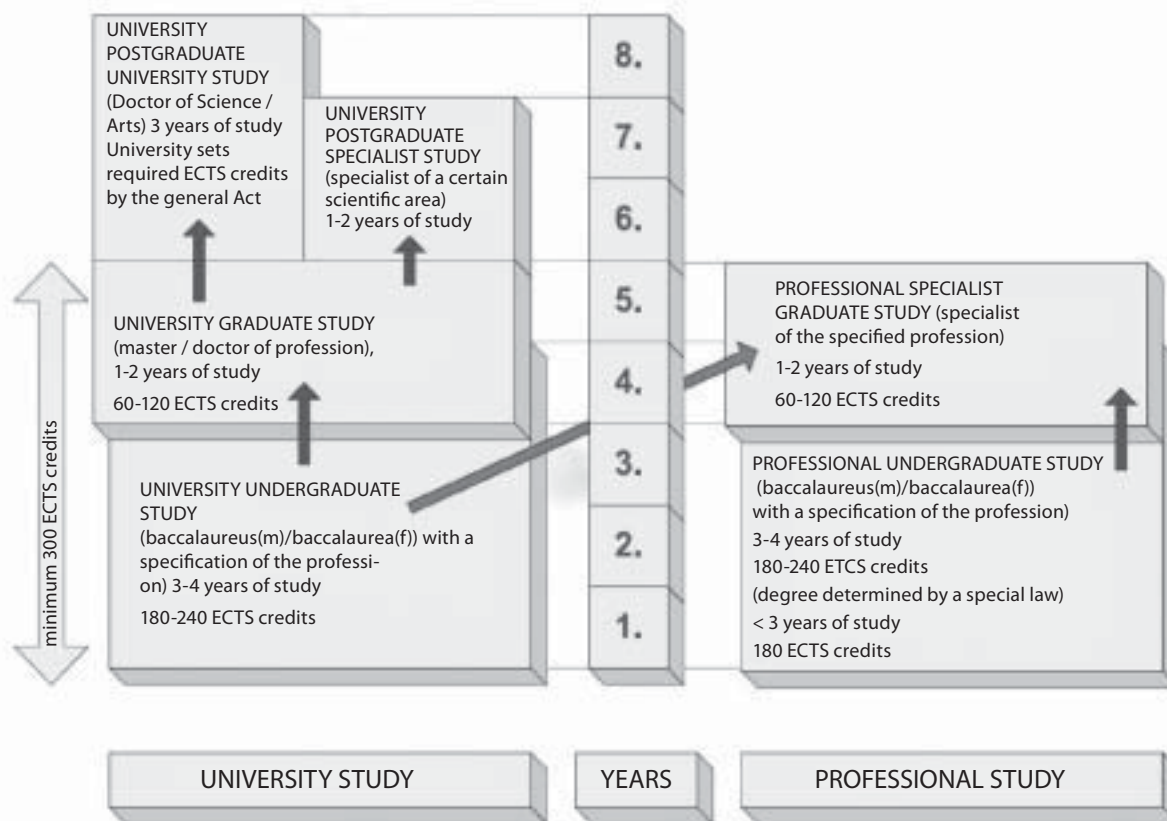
UNIVERSITY POSTGRADUATE UNIVERSITY STUDY (Doctor of Science / Arts) 3 years of study University sets required ECTS credits by the general Act

UNIVERSITY POSTGRADUATE SPECIALIST STUDY (specialist of a certain scientific area) 1-2 years of study

UNIVERSITY GRADUATE STUDY (master / doctor of profession), 1-2 years of study

60-120 ECTS credits

UNIVERSITY UNDERGRADUATE STUDY (baccalaureus(m)/baccalaurea(f)) with a specification of the profession) 3-4 years of study

180-240 ECTS credits

minimum 300 ECTS credits

8.
7.
6.
5.
4.
3.
2.
1.

PROFESSIONAL SPECIALIST GRADUATE STUDY (specialist of the specified profession)

1-2 years of study

60-120 ECTS credits

PROFESSIONAL UNDERGRADUATE STUDY (baccalaureus(m)/baccalaurea(f)) with a specification of the profession)
3-4 years of study
180-240 ETCS credits
(degree determined by a special law)
< 3 years of study
180 ECTS credits

UNIVERSITY STUDY

YEARS

PROFESSIONAL STUDY